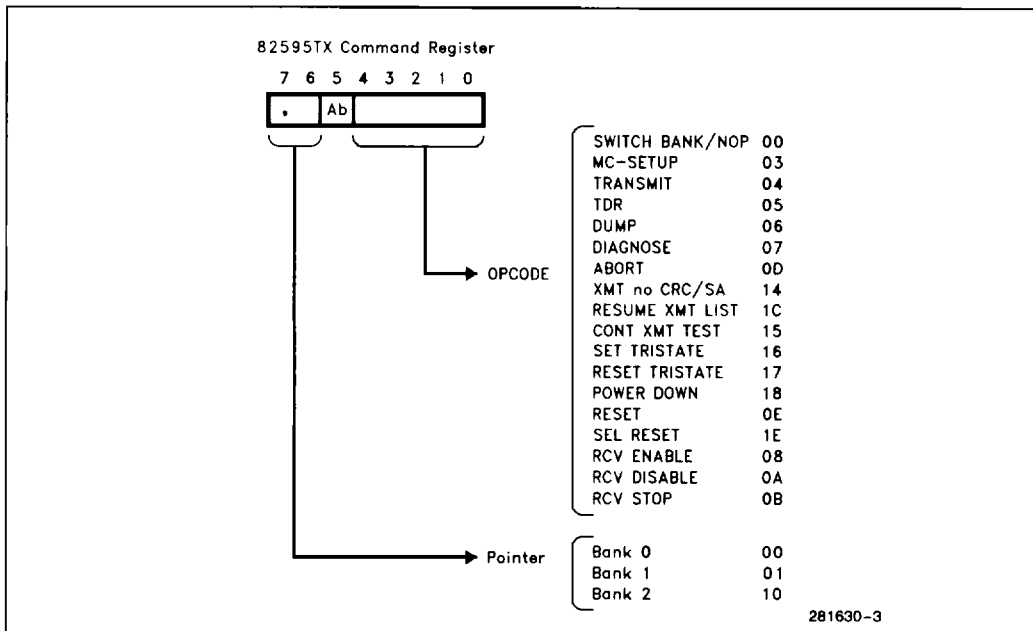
82595TX Command Register

7 6 5 4 3 2 1 0

• | Ab |

OPCODE

| | |
|---|---|
| SWITCH BANK/NOP | 00 |
| MC-SETUP | 03 |
| TRANSMIT | 04 |
| TDR | 05 |
| DUMP | 06 |
| DIAGNOSE | 07 |
| ABORT | 0D |
| XMT no CRC/SA | 14 |
| RESUME XMT LIST | 1C |
| CONT XMT TEST | 15 |
| SET TRISTATE | 16 |
| RESET TRISTATE | 17 |
| POWER DOWN | 18 |
| RESET | 0E |
| SEL RESET | 1E |
| RCV ENABLE | 08 |
| RCV DISABLE | 0A |
| RCV STOP | 0B |

Pointer

| | |
|---|---|
| Bank 0 | 00 |
| Bank 1 | 01 |
| Bank 2 | 10 |

281630-3